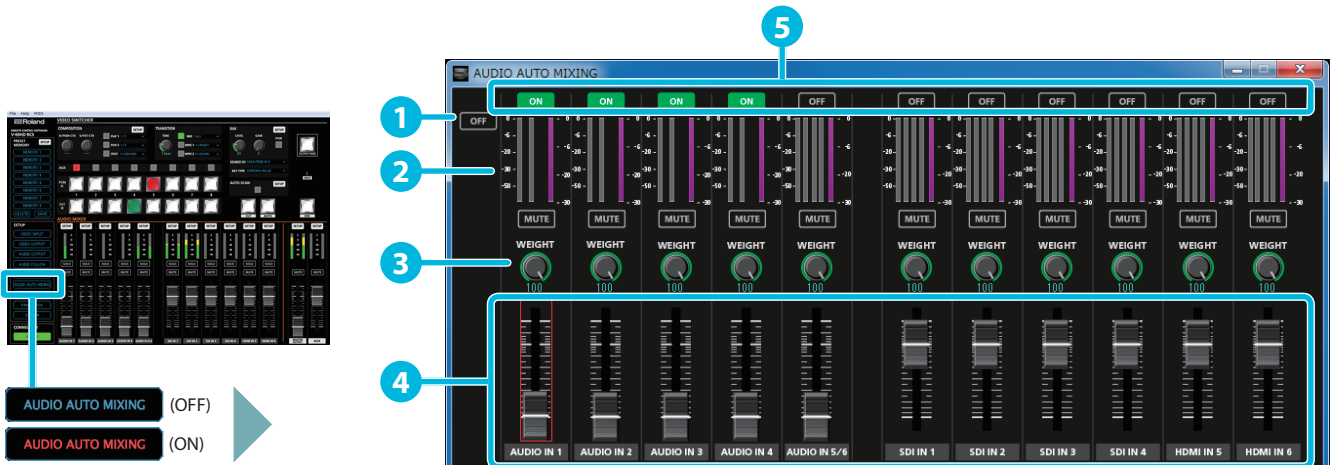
File Help HDCP

Roland

VIDEO SWITCHER

AUDIO MIXER

AUDIO AUTO MIXING (OFF)

AUDIO AUTO MIXING (ON)

5

AUDIO AUTO MIXING

1

OFF

ON ON ON ON OFF OFF OFF OFF OFF OFF OFF

2

0 -6 -10 -20 -30 -50 -30

MUTE MUTE MUTE MUTE MUTE MUTE MUTE MUTE MUTE MUTE MUTE

3

WEIGHT WEIGHT WEIGHT WEIGHT WEIGHT WEIGHT WEIGHT WEIGHT WEIGHT WEIGHT WEIGHT

100 100 100 100 100 100 100 100 100 100 100

4

AUDIO IN 1 AUDIO IN 2 AUDIO IN 3 AUDIO IN 4 AUDIO IN 5/6 SDI IN 1 SDI IN 2 SDI IN 3 SDI IN 4 HDMI IN 5 HDMI IN 6